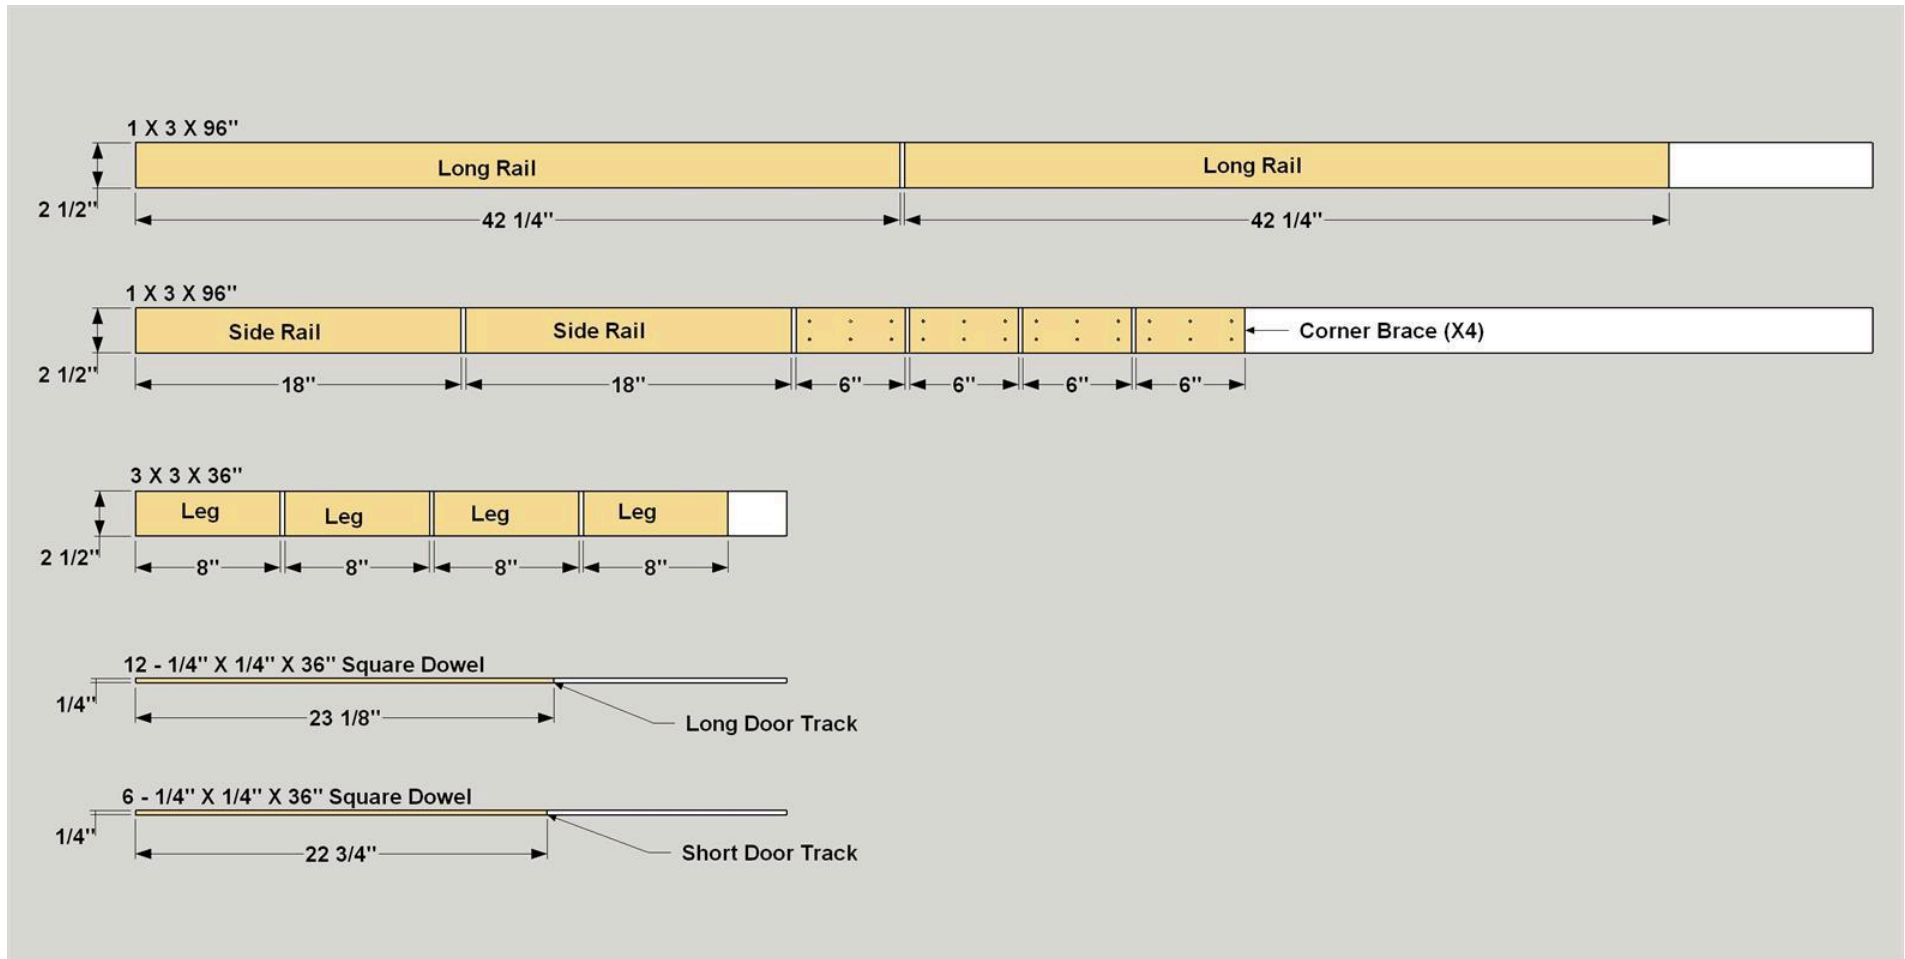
1 X 3 X 96"

Long Rail

Long Rail

2 1/2"

42 1/4"

42 1/4"

1 X 3 X 96"

Side Rail

Side Rail

Corner Brace (X4)

2 1/2"

18"

18"

6"

6"

6"

6"

3 X 3 X 36"

Leg

Leg

Leg

Leg

2 1/2"

8"

8"

8"

8"

12 - 1/4" X 1/4" X 36" Square Dowel

1/4"

23 1/8"

Long Door Track

6 - 1/4" X 1/4" X 36" Square Dowel

1/4"

22 3/4"

Short Door Track